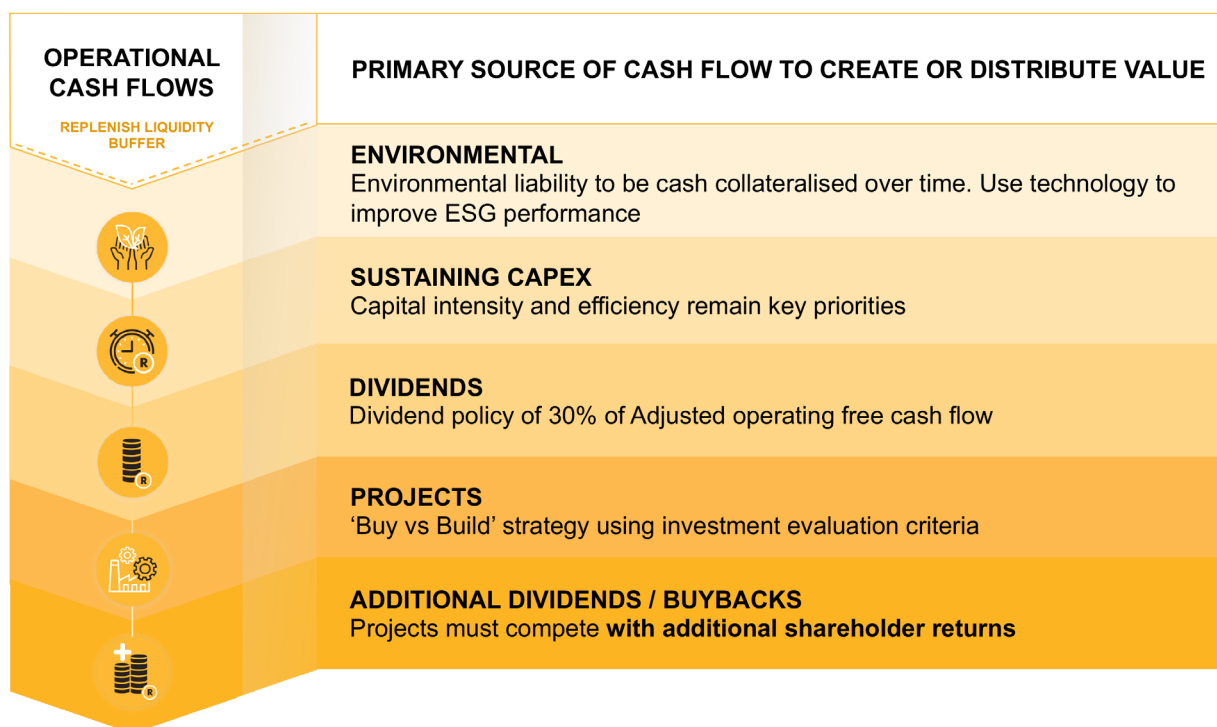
OPERATIONAL CASH FLOWS

REPLENISH LIQUIDITY BUFFER

PRIMARY SOURCE OF CASH FLOW TO CREATE OR DISTRIBUTE VALUE

ENVIRONMENTAL
Environmental liability to be cash collateralised over time. Use technology to improve ESG performance

SUSTAINING CAPEX
Capital intensity and efficiency remain key priorities

DIVIDENDS
Dividend policy of 30% of Adjusted operating free cash flow

PROJECTS
'Buy vs Build' strategy using investment evaluation criteria

ADDITIONAL DIVIDENDS / BUYBACKS
Projects must compete with additional shareholder returns